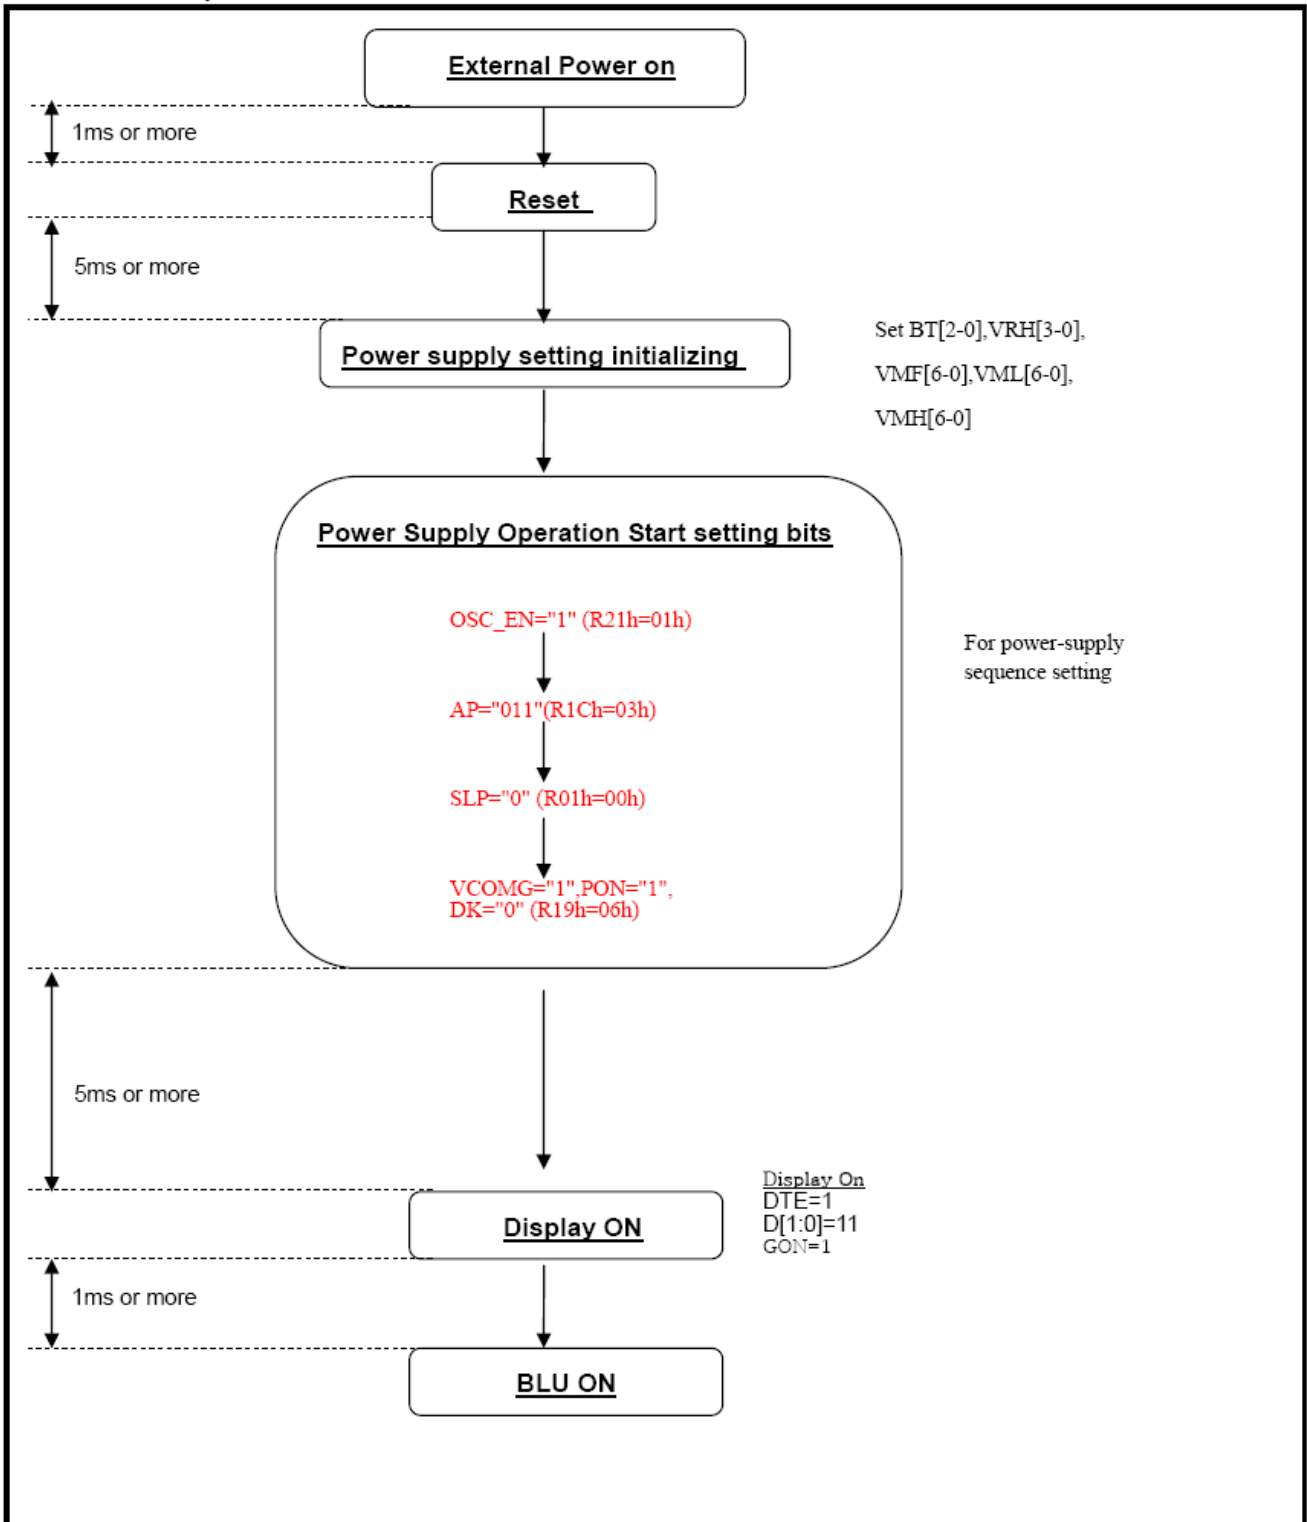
External Power on

1ms or more

Reset

5ms or more

Power supply setting initializing

Set BT[2-0],VRH[3-0], VMF[6-0],VML[6-0], VMH[6-0]

Power Supply Operation Start setting bits

OSC_EN="1" (R21h=01h)

AP="011"(R1Ch=03h)

SLP="0" (R01h=00h)

VCOMG="1",PON="1", DK="0" (R19h=06h)

For power-supply sequence setting

5ms or more

Display On
DTE=1
D[1:0]=11
GON=1

Display ON

1ms or more

BLU ON